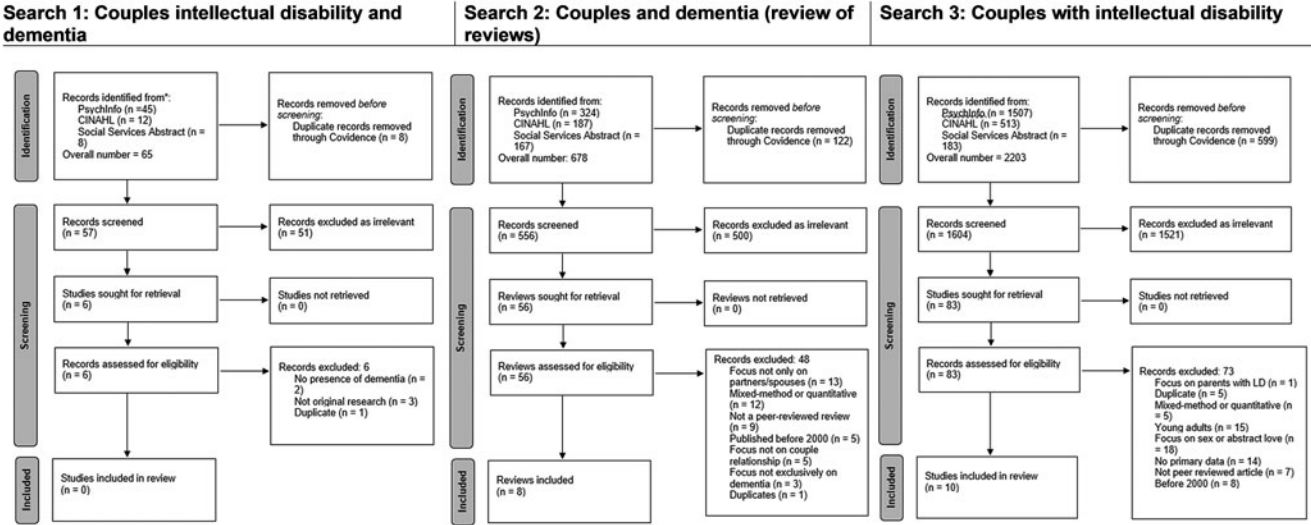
Search 1: Couples intellectual disability and dementia

Identification

Records identified from*:
PsychInfo (n =45)
CINAHL (n = 12)
Social Services Abstract (n = 8)
Overall number = 65

Records removed before screening:
Duplicate records removed through Covidence (n = 8)

Screening

Records screened
(n = 57)

Records excluded as irrelevant
(n = 51)

Studies sought for retrieval
(n = 6)

Studies not retrieved
(n = 0)

Records assessed for eligibility
(n = 6)

Records excluded: 6
No presence of dementia (n = 2)
Not original research (n = 3)
Duplicate (n = 1)

Included

Studies included in review
(n = 0)

Search 2: Couples and dementia (review of reviews)

Identification

Records identified from:
PsychInfo (n = 324)
CINAHL (n = 187)
Social Services Abstract (n = 167)
Overall number: 678

Records removed before screening:
Duplicate records removed through Covidence (n = 122)

Screening

Records screened
(n = 556)

Records excluded as irrelevant
(n = 500)

Reviews sought for retrieval
(n = 56)

Reviews not retrieved
(n = 0)

Reviews assessed for eligibility
(n = 56)

Records excluded: 48
Focus not only on partners/spouses (n = 13)
Mixed-method or quantitative (n = 12)
Not a peer-reviewed review (n = 9)
Published before 2000 (n = 5)
Focus not on couple relationship (n = 5)
Focus not exclusively on dementia (n = 3)
Duplicates (n = 1)

Included

Reviews included
(n = 8)

Search 3: Couples with intellectual disability

Identification

Records identified from:
PsychInfo (n = 1507)
CINAHL (n = 513)
Social Services Abstract (n = 183)
Overall number = 2203

Records removed before screening:
Duplicate records removed through Covidence (n = 599)

Screening

Records screened
(n = 1604)

Records excluded as irrelevant
(n = 1521)

Studies sought for retrieval
(n = 83)

Studies not retrieved
(n = 0)

Records assessed for eligibility
(n = 83)

Records excluded: 73
Focus on parents with LD (n = 1)
Duplicate (n = 5)
Mixed-method or quantitative (n = 5)
Young adults (n = 15)
Focus on sex or abstract love (n = 18)
No primary data (n = 14)
Not peer reviewed article (n = 7)
Before 2000 (n = 8)

Included

Studies included in review
(n = 10)